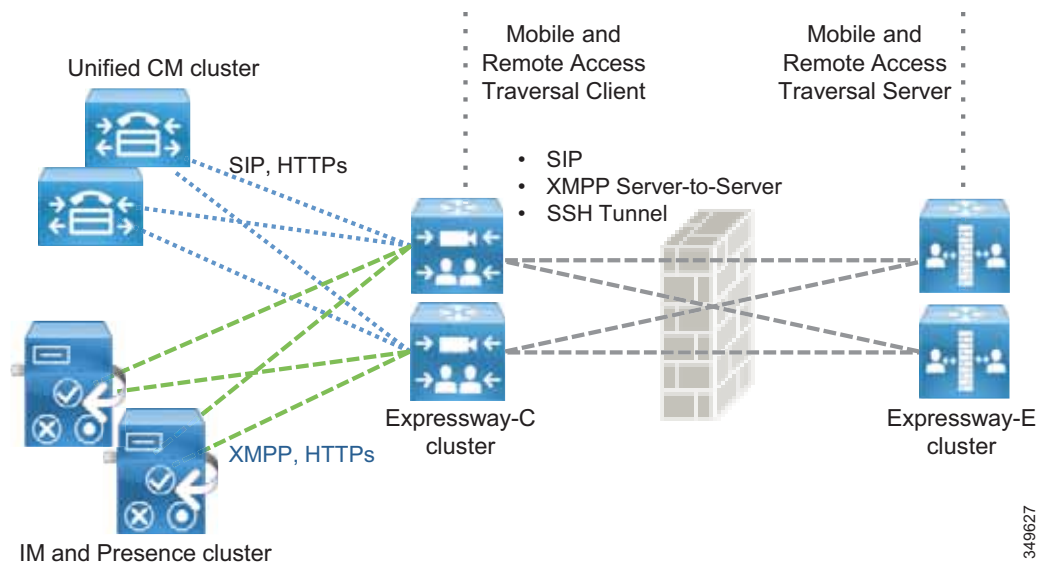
Mobile and Remote Access Traversal Client

Mobile and Remote Access Traversal Server

Unified CM cluster

SIP, HTTPs

• SIP
• XMPP Server-to-Server
• SSH Tunnel

Expressway-C cluster

Expressway-E cluster

XMPP, HTTPs

IM and Presence cluster

349627